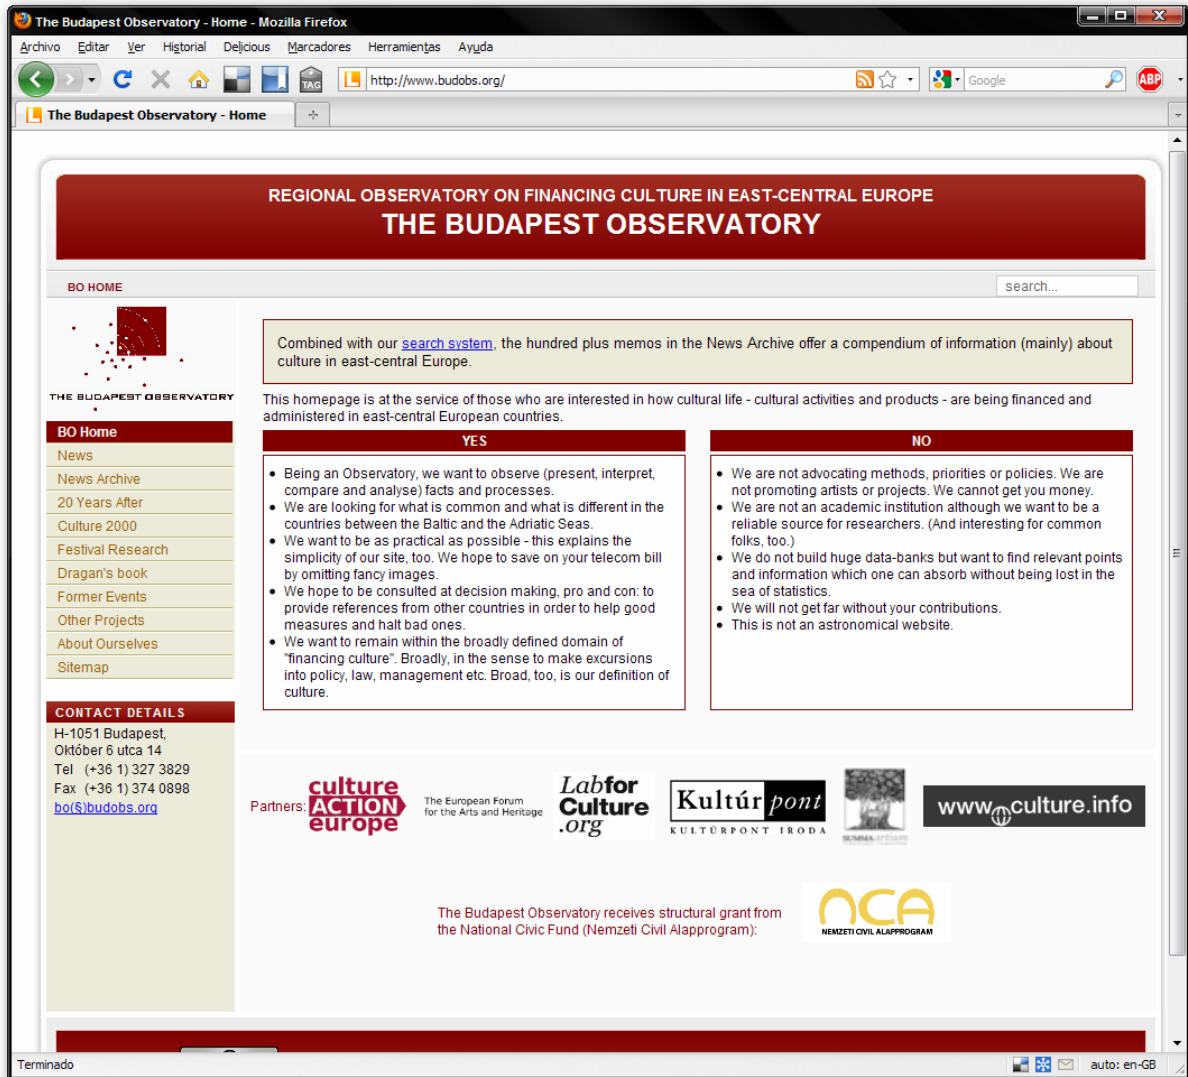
The Budapest Observatory - Home - Mozilla Firefox

Archivo Editar Ver Historial Delicious Marcadores Herramientas Ayuda

http://www.budobs.org/

Google

The Budapest Observatory - Home

REGIONAL OBSERVATORY ON FINANCING CULTURE IN EAST-CENTRAL EUROPE
THE BUDAPEST OBSERVATORY

BO HOME

search...

THE BUDAPEST OBSERVATORY

BO Home
News
News Archive
20 Years After
Culture 2000
Festival Research
Dragan's book
Former Events
Other Projects
About Ourselves
Sitemap

CONTACT DETAILS
H-1051 Budapest,
Október 6 utca 14
Tel (+36 1) 327 3829
Fax (+36 1) 374 0898
bo(§)budobs.org

Combined with our search system, the hundred plus memos in the News Archive offer a compendium of information (mainly) about culture in east-central Europe.

This homepage is at the service of those who are interested in how cultural life - cultural activities and products - are being financed and administered in east-central European countries.

YES

- Being an Observatory, we want to observe (present, interpret, compare and analyse) facts and processes.
- We are looking for what is common and what is different in the countries between the Baltic and the Adriatic Seas.
- We want to be as practical as possible - this explains the simplicity of our site, too. We hope to save on your telecom bill by omitting fancy images.
- We hope to be consulted at decision making, pro and con: to provide references from other countries in order to help good measures and halt bad ones.
- We want to remain within the broadly defined domain of "financing culture". Broadly, in the sense to make excursions into policy, law, management etc. Broad, too, is our definition of culture.

NO

- We are not advocating methods, priorities or policies. We are not promoting artists or projects. We cannot get you money.
- We are not an academic institution although we want to be a reliable source for researchers. (And interesting for common folks, too.)
- We do not build huge data-banks but want to find relevant points and information which one can absorb without being lost in the sea of statistics.
- We will not get far without your contributions.
- This is not an astronomical website.

Partners: culture ACTION europe The European Forum for the Arts and Heritage Labfor Culture .org Kultúrpont KULTÚRPONT IRODA www.culture.info

The Budapest Observatory receives structural grant from the National Civic Fund (Nemzeti Civil Alapprogram):

NCA NEMZETI CIVIL ALAPPROGRAM

Terminado

auto: en-GB